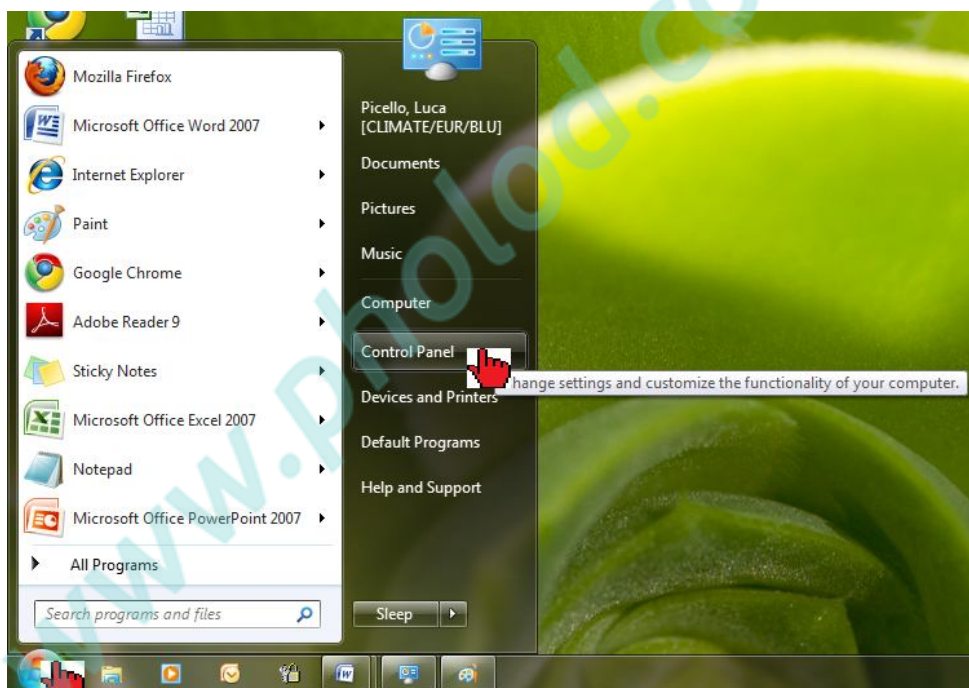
Mozilla Firefox
Microsoft Office Word 2007
Internet Explorer
Paint
Google Chrome
Adobe Reader 9
Sticky Notes
Microsoft Office Excel 2007
Notepad
Microsoft Office PowerPoint 2007
All Programs
Search programs and files

Picello, Luca [CLIMATE/EUR/BLU]
Documents
Pictures
Music
Computer
Control Panel
Devices and Printers
Default Programs
Help and Support
Sleep

hange settings and customize the functionality of your computer.

www.photod.c